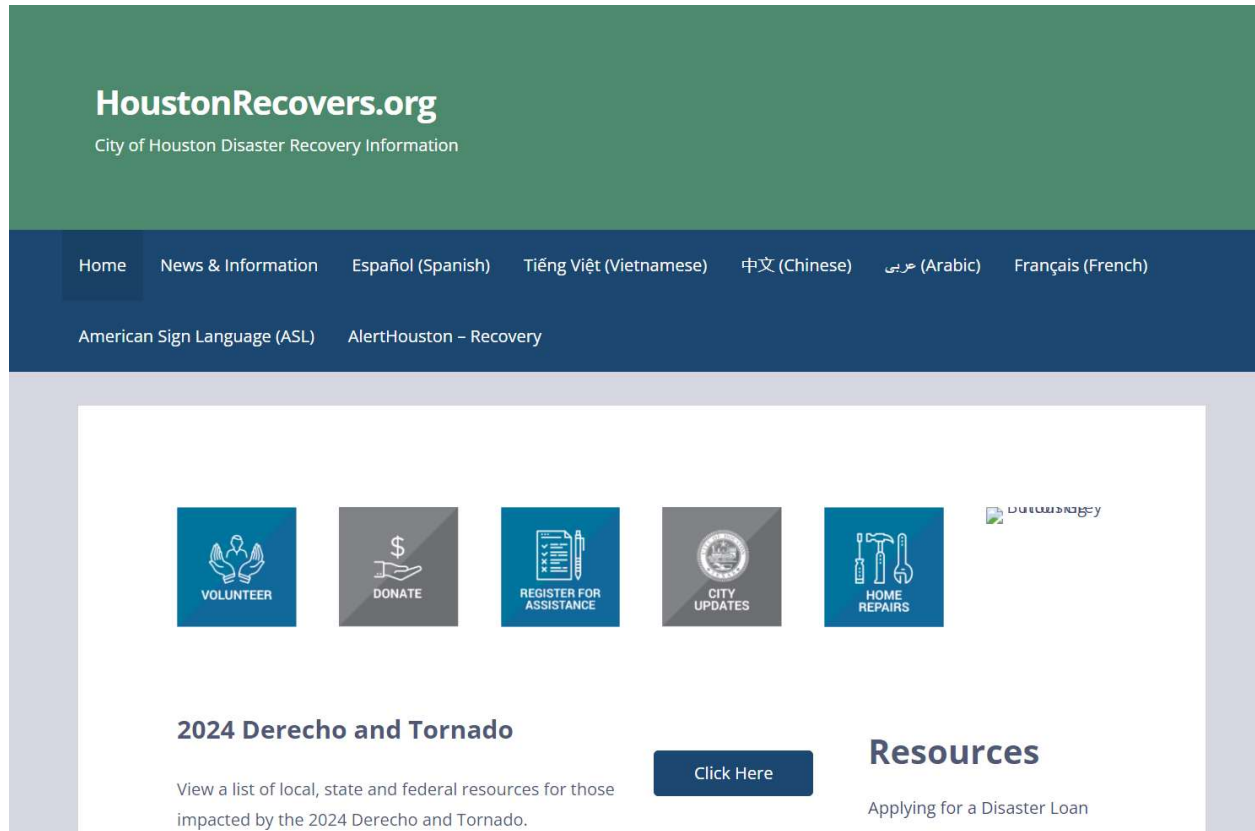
HoustonRecovers.org
City of Houston Disaster Recovery Information

Home News & Information Español (Spanish) Tiếng Việt (Vietnamese) 中文 (Chinese) عربى (Arabic) Français (French)
American Sign Language (ASL) AlertHouston – Recovery

VOLUNTEER
$
DONATE
REGISTER FOR ASSISTANCE
CITY UPDATES
HOME REPAIRS
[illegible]

2024 Derecho and Tornado

View a list of local, state and federal resources for those impacted by the 2024 Derecho and Tornado.

Click Here

Resources

Applying for a Disaster Loan